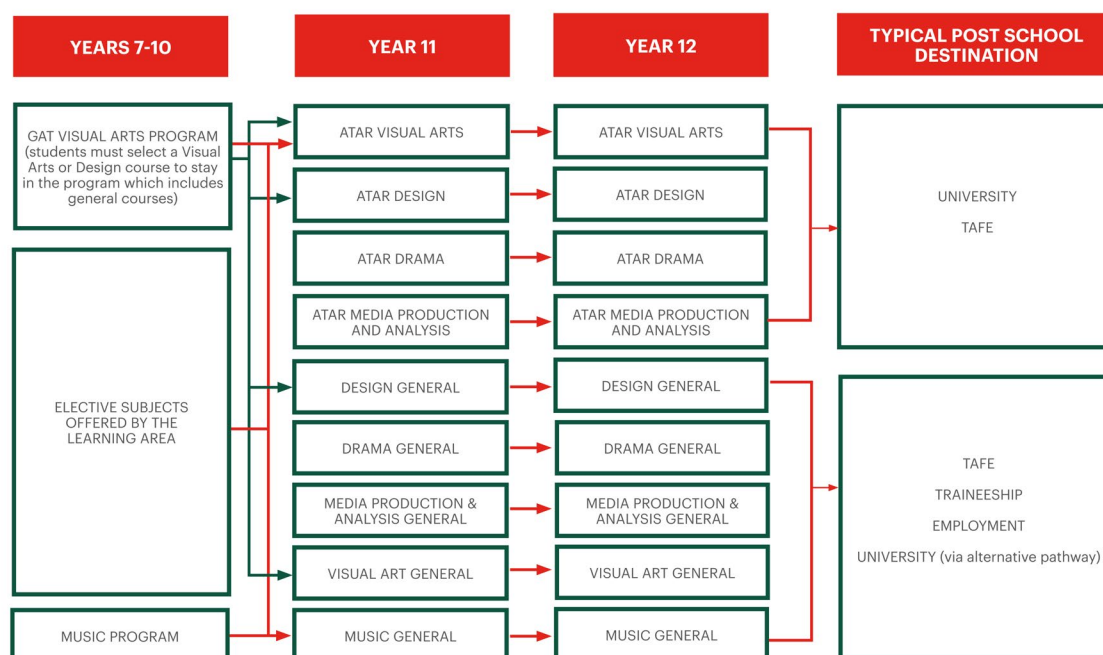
YEARS 7-10

YEAR 11

YEAR 12

TYPICAL POST SCHOOL DESTINATION

GAT VISUAL ARTS PROGRAM (students must select a Visual Arts or Design course to stay in the program which includes general courses)

ELECTIVE SUBJECTS OFFERED BY THE LEARNING AREA

MUSIC PROGRAM

ATAR VISUAL ARTS

ATAR DESIGN

ATAR DRAMA

ATAR MEDIA PRODUCTION AND ANALYSIS

DESIGN GENERAL

DRAMA GENERAL

MEDIA PRODUCTION & ANALYSIS GENERAL

VISUAL ART GENERAL

MUSIC GENERAL

ATAR VISUAL ARTS

ATAR DESIGN

ATAR DRAMA

ATAR MEDIA PRODUCTION AND ANALYSIS

DESIGN GENERAL

DRAMA GENERAL

MEDIA PRODUCTION & ANALYSIS GENERAL

VISUAL ART GENERAL

MUSIC GENERAL

UNIVERSITY

TAFE

TAFE

TRAINEESHIP

EMPLOYMENT

UNIVERSITY (via alternative pathway)